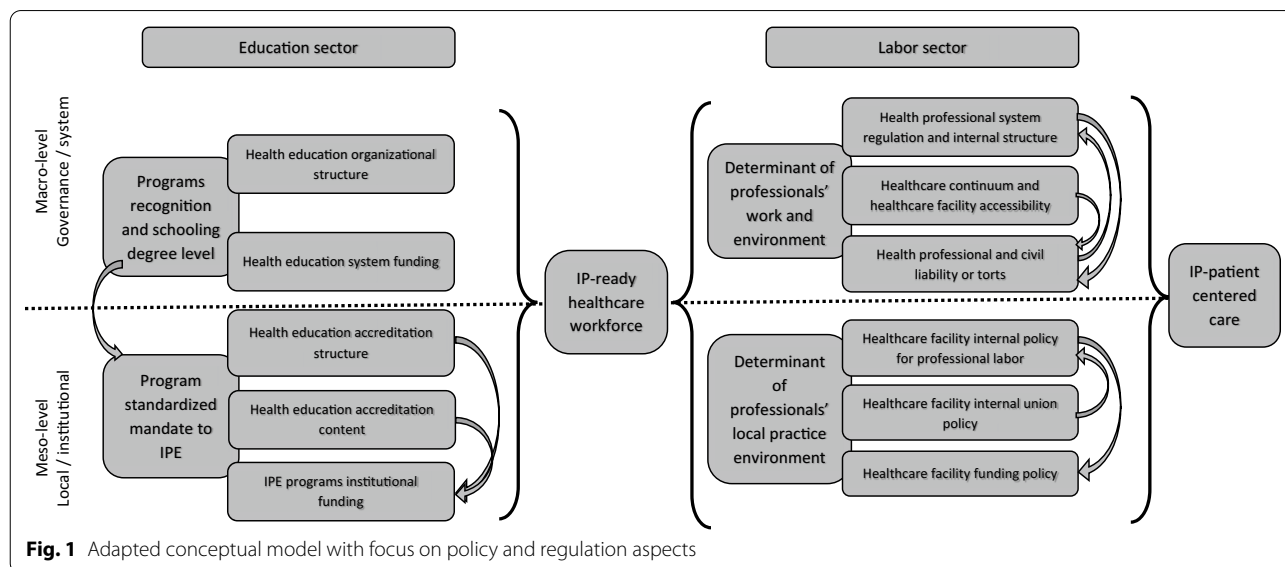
Education sector

Labor sector

Macro-level
Governance / system

Programs recognition and schooling degree level

Health education organizational structure

Health education system funding

Determinant of professionals' work and environment

Health professional system regulation and internal structure

Healthcare continuum and healthcare facility accessibility

Health professional and civil liability or torts

IP-ready healthcare workforce

IP-patient centered care

Meso-level
Local / institutional

Program standardized mandate to IPE

Health education accreditation structure

Health education accreditation content

IPE programs institutional funding

Determinant of professionals' local practice environment

Healthcare facility internal policy for professional labor

Healthcare facility internal union policy

Healthcare facility funding policy

**Fig. 1** Adapted conceptual model with focus on policy and regulation aspects